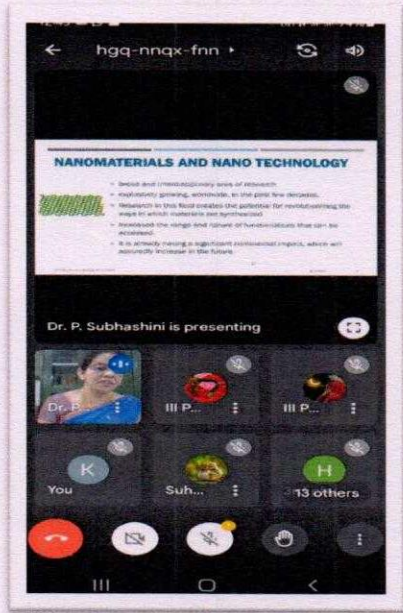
hgq-nnqx-fnn

NANOMATERIALS AND NANO TECHNOLOGY

• Broad and interdisciplinary area of research
• explosively growing, worldwide, in the past few decades.
• Research in this field creates the potential for revolutionizing the ways in which materials are synthesized
• Increased the range and nature of functionalities that can be accessed.
• It is already having a significant commercial impact, which will assuredly increase in the future.

Dr. P. Subhashini is presenting

Dr. P

III P...

III P...

K
You

Suh...

H
13 others